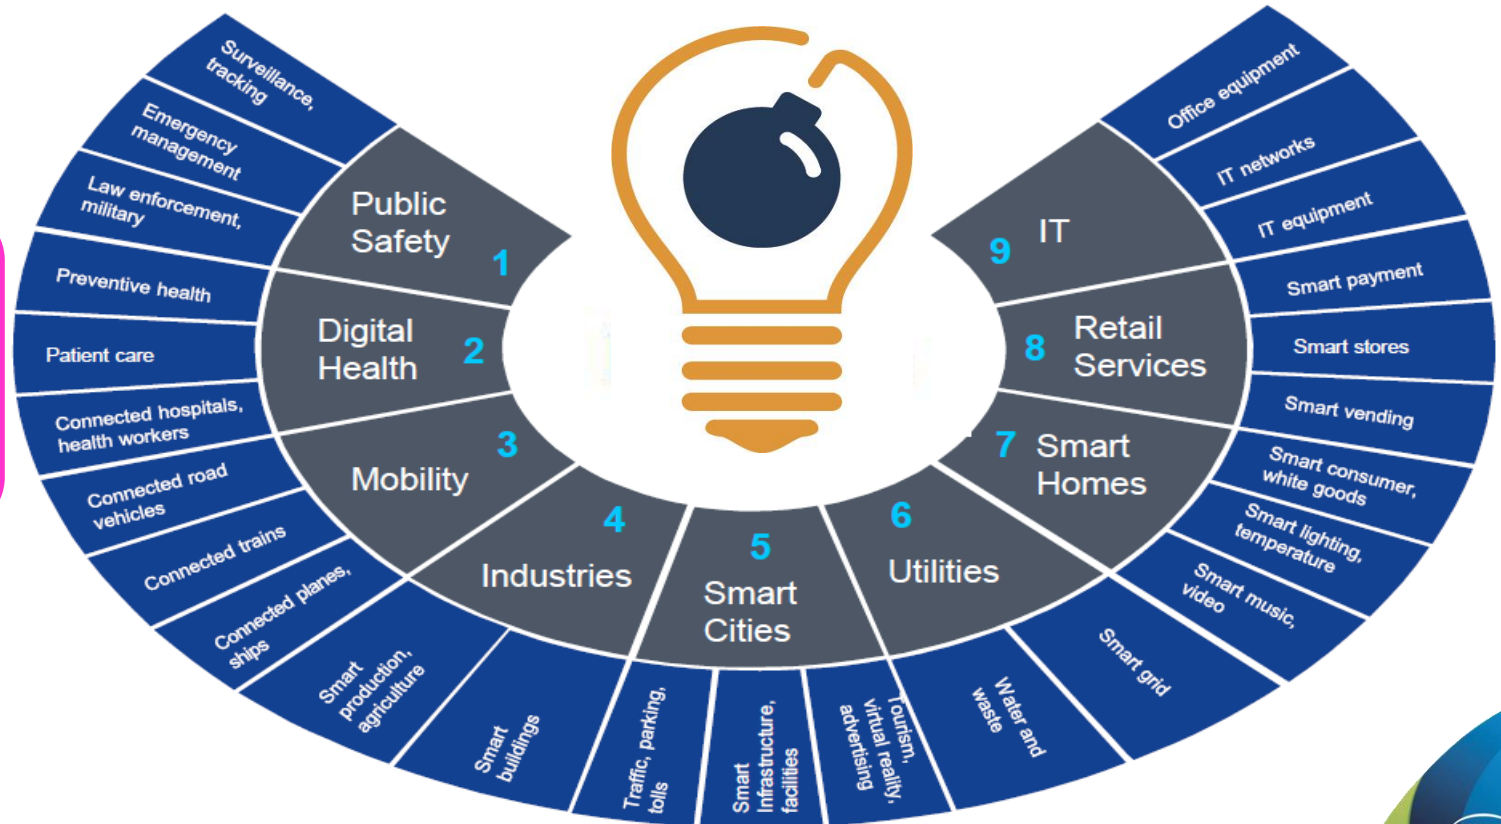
Surveillance, tracking

Emergency management

Law enforcement, military

Preventive health

Patient care

Connected hospitals, health workers

Connected road vehicles

Connected trains

Connected planes, ships

Smart production, agriculture

Smart buildings

Traffic, parking, tolls

Smart Infrastructure, facilities

Tourism, virtual reality, advertising

Water and waste

Smart grid

Smart music, video

Smart lighting, temperature

Smart consumer, white goods

Smart vending

Smart stores

Smart payment

IT equipment

IT networks

Office equipment

Public Safety 1

Digital Health 2

Mobility 3

Industries 4

5 Smart Cities

6 Utilities

7 Smart Homes

8 Retail Services

9 IT